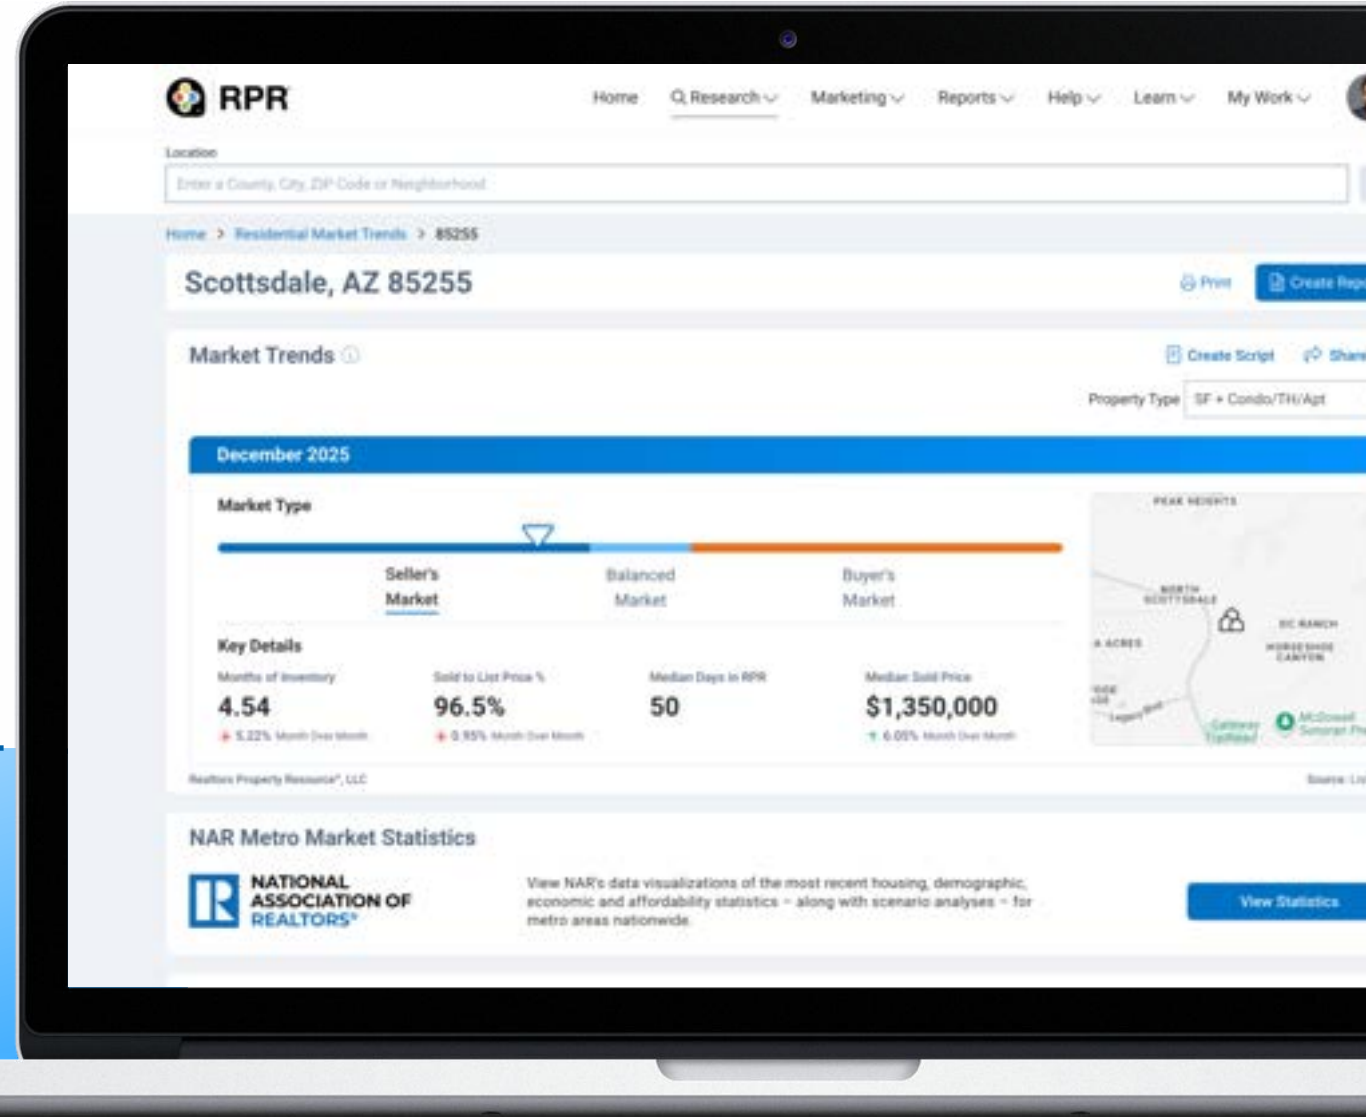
RPR

Home
Research
Marketing
Reports
Help
Learn
My Work

Location
Enter a County, City, ZIP Code or Neighborhood

Home > Residential Market Trends > 85255

Scottsdale, AZ 85255

Print
Create Rep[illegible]

Market Trends

Create Script
Share

Property Type SF + Condo/TH/Apt

December 2025

Market Type

Seller's Market
Balanced Market
Buyer's Market

Key Details

Months of Inventory
4.54
5.22% Month Over Month

Sold to List Price %
96.5%
0.95% Month Over Month

Median Days in RPR
50

Median Sold Price
$1,350,000
6.05% Month Over Month

PEAK HEIGHTS
NORTH SCOTTSDALE
DC RANCH
HORSESHOE CANYON
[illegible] ACRES
Legacy Blvd
Gateway Trailhead
McDowell Sonoran Pr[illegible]

Realtors Property Resource®, LLC
Source: Li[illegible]

NAR Metro Market Statistics

NATIONAL ASSOCIATION OF REALTORS®

View NAR's data visualizations of the most recent housing, demographic, economic and affordability statistics – along with scenario analyses – for metro areas nationwide.

View Statistics